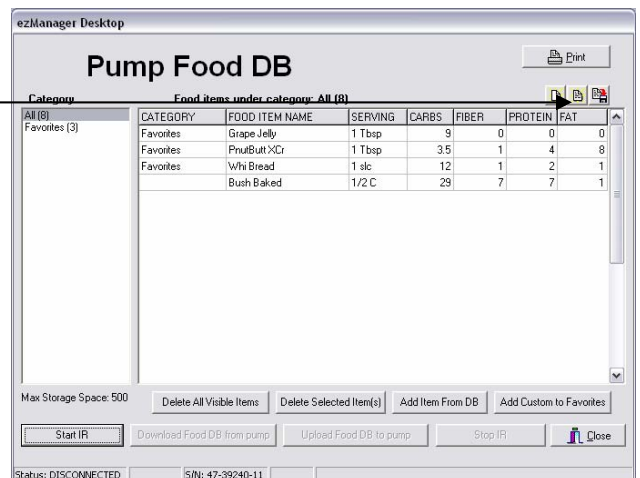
ezManager Desktop

Pump Food DB

Print

Category

All (8)
Favorites (3)

Food items under category: All (8)

| CATEGORY | FOOD ITEM NAME | SERVING | CARBS | FIBER | PROTEIN | FAT |
|---|---|---|---|---|---|---|
| Favorites | Grape Jelly | 1 Tbsp | 9 | 0 | 0 | 0 |
| Favorites | PnutButt XCr | 1 Tbsp | 3.5 | 1 | 4 | 8 |
| Favorites | Whi Bread | 1 slc | 12 | 1 | 2 | 1 |
| | Bush Baked | 1/2 C | 29 | 7 | 7 | 1 |

Max Storage Space: 500

Delete All Visible Items

Delete Selected Item(s)

Add Item From DB

Add Custom to Favorites

Start IR

Download Food DB from pump

Upload Food DB to pump

Stop IR

Close

Status: DISCONNECTED

S/N: 47-39240-11